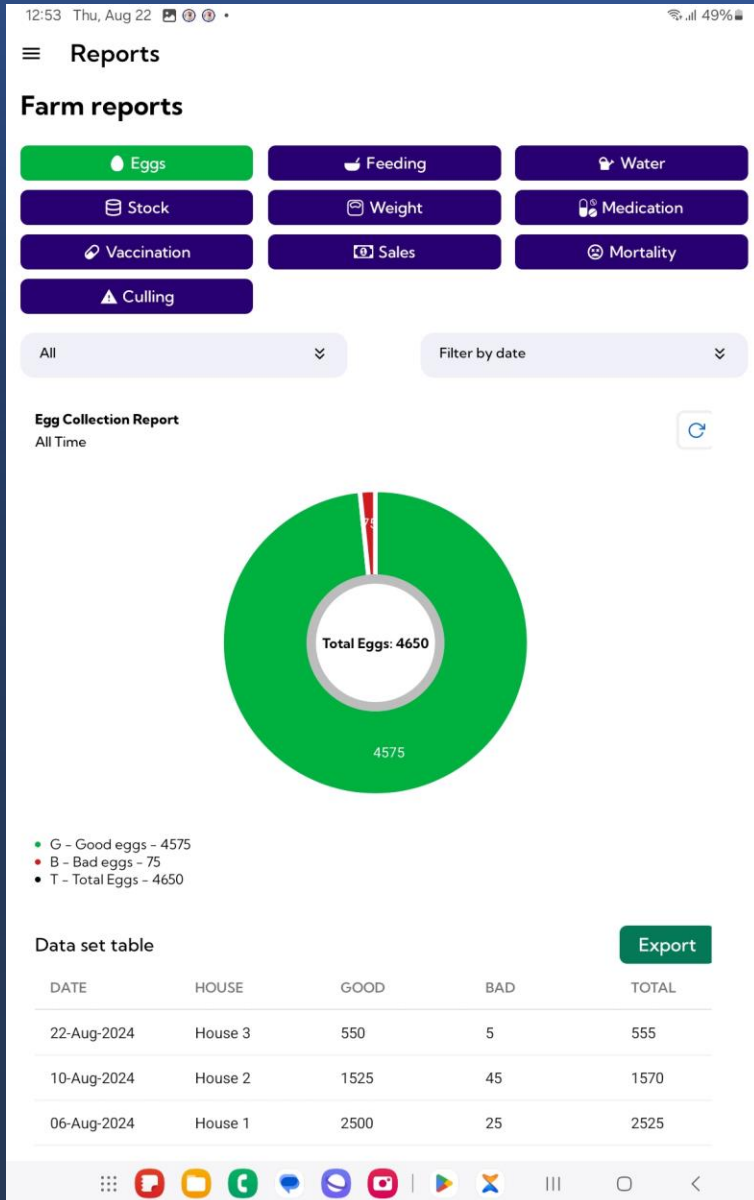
12:53 Thu, Aug 22
49%

Reports

Farm reports

Eggs
Feeding
Water
Stock
Weight
Medication
Vaccination
Sales
Mortality
Culling

All
Filter by date

Egg Collection Report
All Time

75
Total Eggs: 4650
4575

• G - Good eggs - 4575
• B - Bad eggs - 75
• T - Total Eggs - 4650

Data set table
Export

| DATE | HOUSE | GOOD | BAD | TOTAL |
|---|---|---|---|---|
| 22-Aug-2024 | House 3 | 550 | 5 | 555 |
| 10-Aug-2024 | House 2 | 1525 | 45 | 1570 |
| 06-Aug-2024 | House 1 | 2500 | 25 | 2525 |